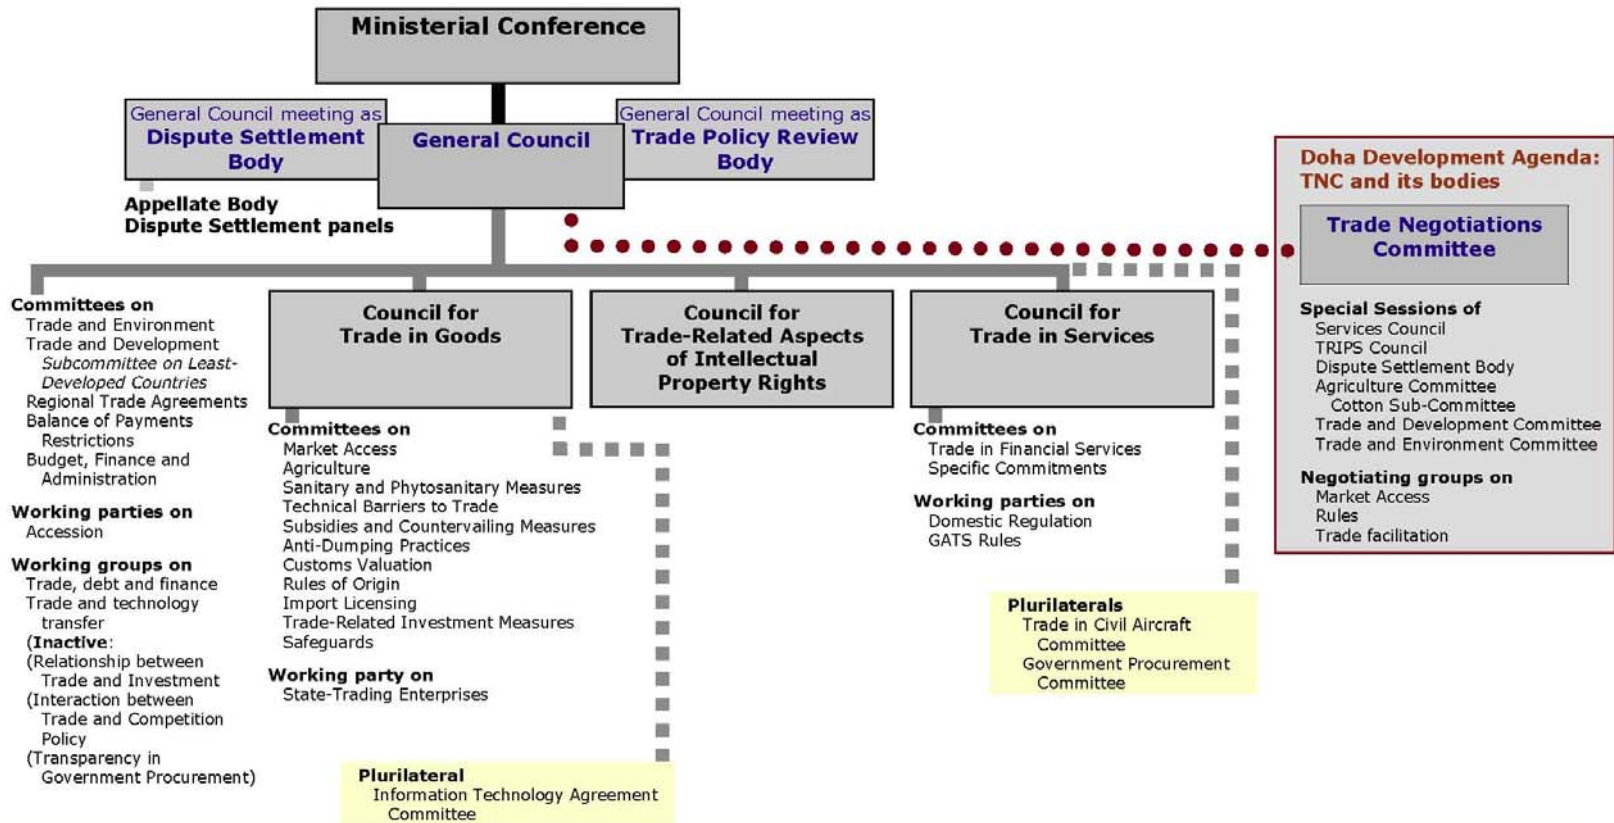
Ministerial Conference

General Council meeting as
Dispute Settlement Body

General Council

General Council meeting as
Trade Policy Review Body

Appellate Body
Dispute Settlement panels

Doha Development Agenda:
TNC and its bodies

Trade Negotiations Committee

Special Sessions of
Services Council
TRIPS Council
Dispute Settlement Body
Agriculture Committee
Cotton Sub-Committee
Trade and Development Committee
Trade and Environment Committee

Negotiating groups on
Market Access
Rules
Trade facilitation

Committees on
Trade and Environment
Trade and Development
Subcommittee on Least-Developed Countries
Regional Trade Agreements
Balance of Payments Restrictions
Budget, Finance and Administration

Working parties on
Accession

Working groups on
Trade, debt and finance
Trade and technology transfer
(Inactive:
(Relationship between Trade and Investment
(Interaction between Trade and Competition Policy
(Transparency in Government Procurement)

Council for Trade in Goods

Committees on
Market Access
Agriculture
Sanitary and Phytosanitary Measures
Technical Barriers to Trade
Subsidies and Countervailing Measures
Anti-Dumping Practices
Customs Valuation
Rules of Origin
Import Licensing
Trade-Related Investment Measures
Safeguards

Working party on
State-Trading Enterprises

Plurilateral
Information Technology Agreement Committee

Council for Trade-Related Aspects of Intellectual Property Rights

Council for Trade in Services

Committees on
Trade in Financial Services
Specific Commitments

Working parties on
Domestic Regulation
GATS Rules

Plurilaterals
Trade in Civil Aircraft Committee
Government Procurement Committee